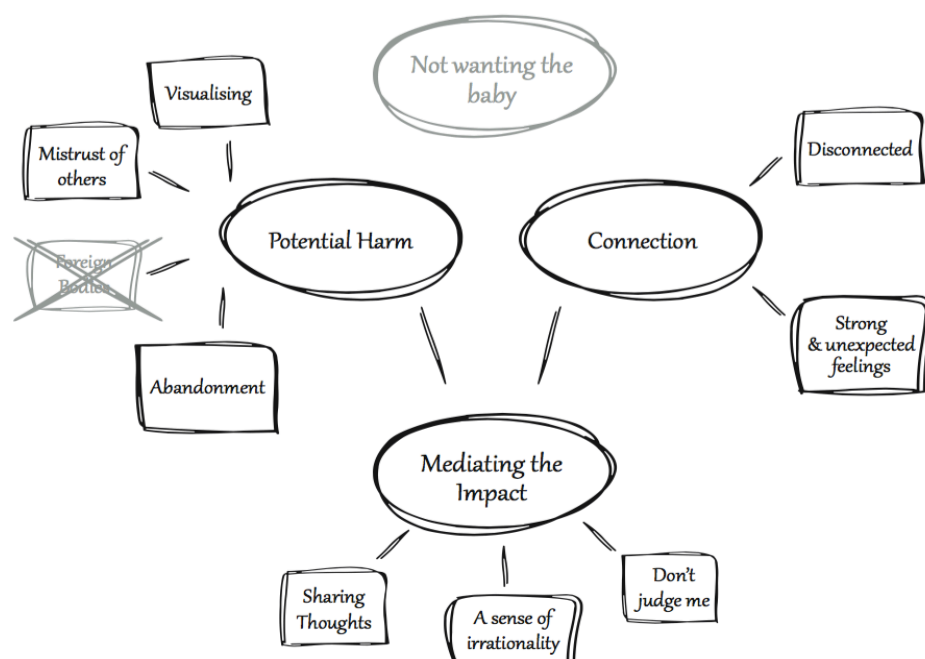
Not wanting the baby

Visualising

Mistrust of others

Foreign Bodies

Abandonment

Potential Harm

Connection

Disconnected

Strong & unexpected feelings

Mediating the Impact

Sharing Thoughts

A sense of irrationality

Don't judge me